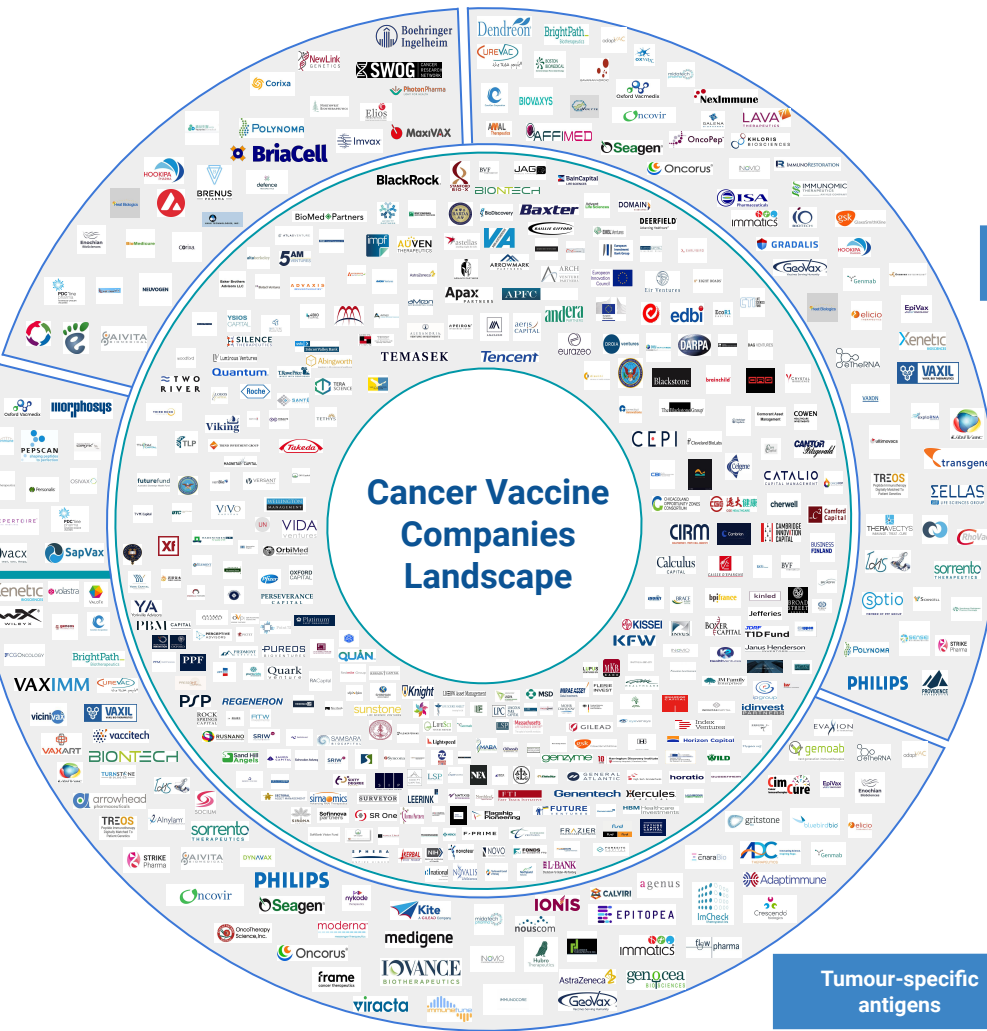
Cancer Vaccine Companies Landscape

Tumour-specific antigens

Boehringer Ingelheim
NewLink Genetics
SWOG
Corixa
PhotonPharma
Elios
MaxiVAX
Imvax
POLYNOMA
BriaCell
HOOKIPA
BRENUS
NEUVOGEN
AIVITA
Dendreon
CureVac
BrightPath
BIOVAXYS
Oxford Vacmedix
NexImmune
LAVA
Oncovir
AFFIMED
Seagen
OncoPep
KHLORIS
Oncorus
IMMUNOMIC
ISA Pharmaceuticals
immatics
GRADALIS
GeoVax
Genmab
elicio
EpiVax
Xenetic
eTheRNA
VAXIL
transgene
TREOS
ΣELLAS
THERAVECTYS
sorrento
sotio
POLYNOMA
PHILIPS
STRIKE Pharma
EVAXION
gemoab
eTheRNA
Cim Cure
EpiVax
Enochian
gritstone
bluebirdbio
elicio
ADC
Genmab
Adaptimmune
Crescendo
ImCheck
EnaraBio
agenus
IONIS
CALVIRI
EPITOPEA
immatics
pharma
AstraZeneca
genocea
GeoVax
Kite
nouscom
medigene
IOVANCE BIOTHERAPEUTICS
viracta
moderna
Oncorus
frame
Seagen
nykode
PHILIPS
Oncovir
STRIKE Pharma
AIVITA
DYNAVAX
sorrento
TREOS
Alnylam
arrowhead
SOCIUM
vaccitech
BIONTECH
VAXART
vicinivax
VAXIL
VAXIMM
BrightPath
Xenetic
volastra
SapVax
PEPSCAN
morphosys
Oxford Vacmedix
BlackRock
BIONTECH
BainCapital
JAG
Baxter
DOMAIN
DEERFIELD
BioMed Partners
5AM VENTURES
ADVEN THERAPEUTICS
ARROWMARK
ARCH VENTURE PARTNERS
European Innovation Council
Eir Ventures
Apax PARTNERS
APFC
andera
aeris CAPITAL
edbi
DARPA
Blackstone
eurazeo
TEMASEK
Tencent
SILENCE
YSIOS CAPITAL
Quantum
Roche
TWO RIVER
Abingworth
TERA SCIENCE
Viking
Takeda
CEPI
COWEN
CANTOR Fitzgerald
CATALIO CAPITAL MANAGEMENT
cherwell
Camford Capital
CIRM
CAMBRIDGE INNOVATION CAPITAL
BUSINESS FINLAND
Calculus CAPITAL
kinled
Jefferies
BOXER CAPITAL
T1D Fund
Janus Henderson
idinvest
KISSEI
KFW
futurefund
VIVO
VIDA ventures
OrbiMed
OXFORD CAPITAL
PERSEVERANCE CAPITAL
Platinum
PBM CAPITAL
PPF
PUREOS BIOVENTURES
Quark venture
QUAN
YA
PSP
REGENERON
ROCK SPRINGS CAPITAL
RUSNANO
Sand Hill Angels
SAMBARA
sunstone
Knight
MSD
FLERIE INVEST
GILEAD
Index Ventures
Horizon Capital
genzyme
GENERAL ATLANTIC
horatio
Genentech
Xercules
FUTURE VENTURES
HBM Healthcare Investments
FRAZIER
F-PRIME
Flagship Pioneering
NOVO
NOVALIS
EL-BANK
sirnaomics
SURVEYOR
Sofinnova
SR One
LEERINK
SPHERA
FTI